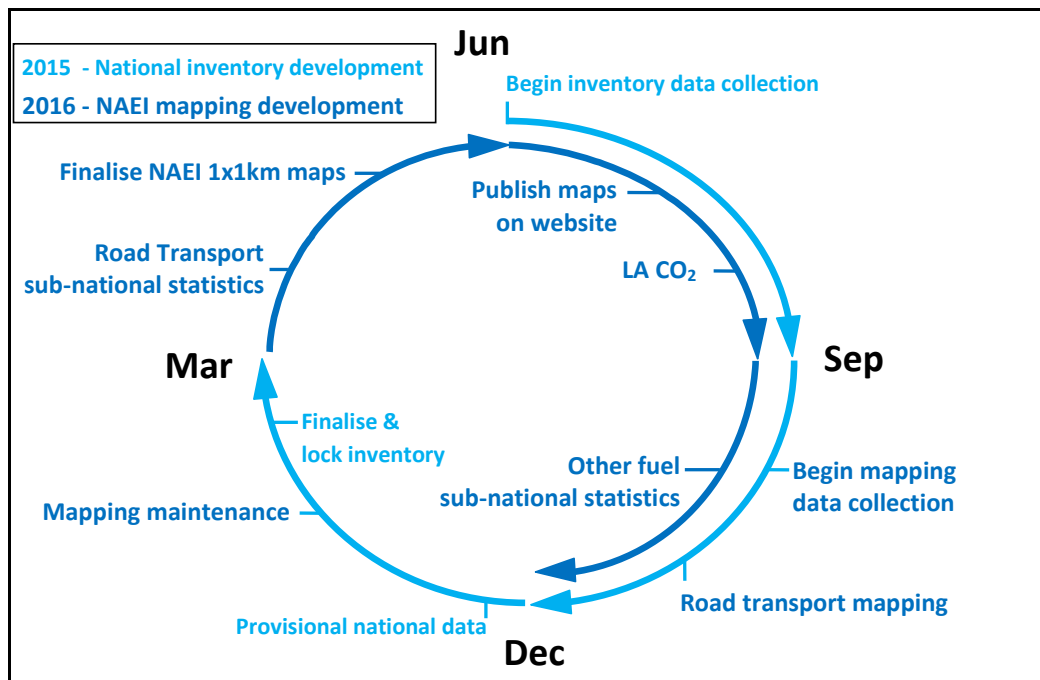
2015 - National inventory development
2016 - NAEI mapping development

Jun

Begin inventory data collection

Finalise NAEI 1x1km maps

Publish maps on website

Road Transport sub-national statistics

LA $CO_2$

Mar

Sep

Finalise & lock inventory

Other fuel sub-national statistics

Begin mapping data collection

Mapping maintenance

Road transport mapping

Provisional national data

Dec